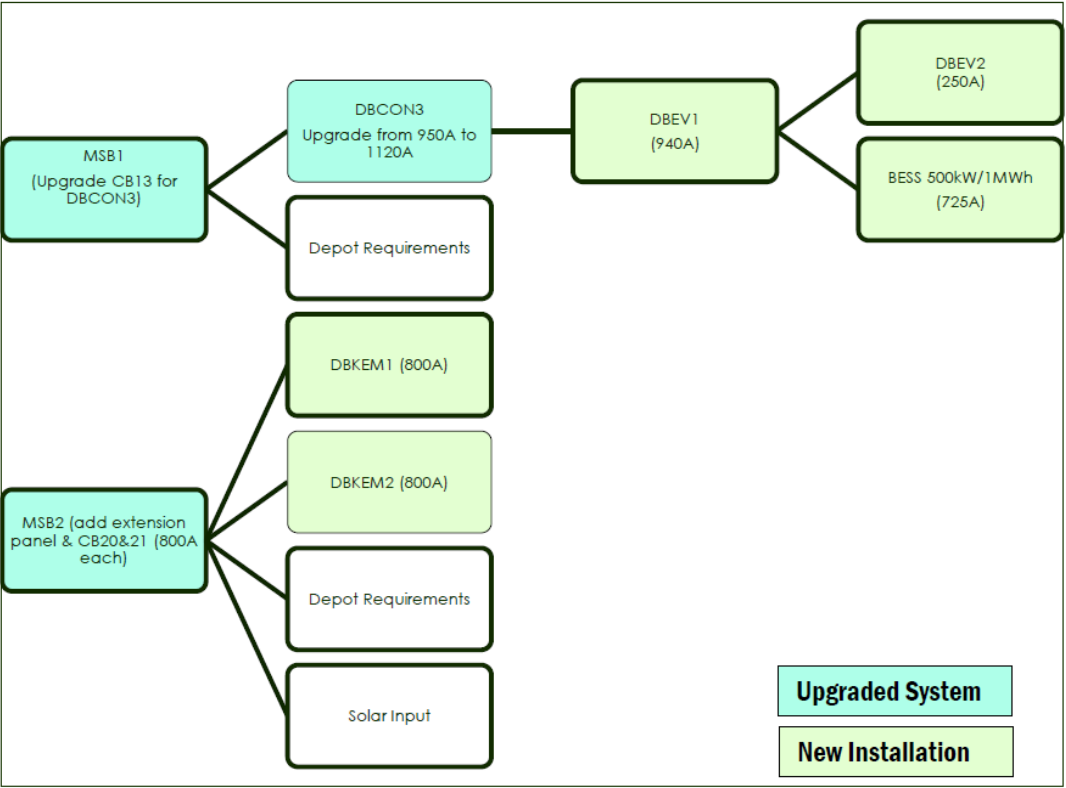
MSB1
(Upgrade CB13 for DBCON3)

DBCON3
Upgrade from 950A to 1120A

Depot Requirements

DBEV1
(940A)

DBEV2
(250A)

BESS 500kW/1MWh
(725A)

MSB2 (add extension panel & CB20&21 (800A each)

DBKEM1 (800A)

DBKEM2 (800A)

Depot Requirements

Solar Input

Upgraded System

New Installation